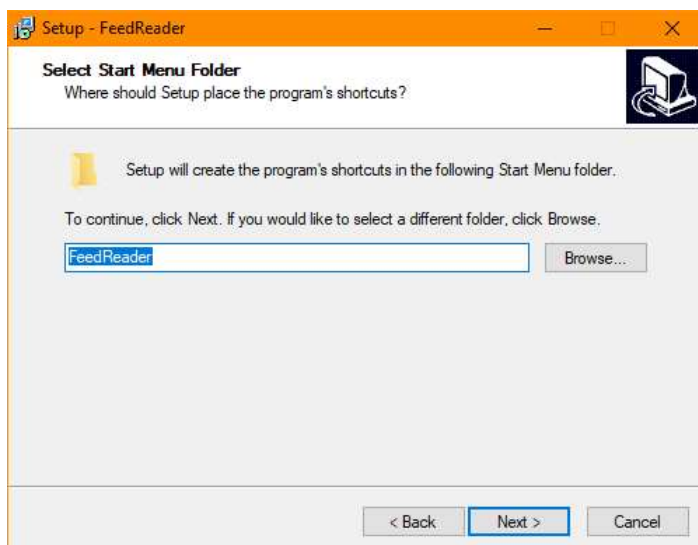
Setup - FeedReader

Select Start Menu Folder
Where should Setup place the program's shortcuts?

Setup will create the program's shortcuts in the following Start Menu folder.

To continue, click Next. If you would like to select a different folder, click Browse.

FeedReader

Browse...

< Back

Next >

Cancel